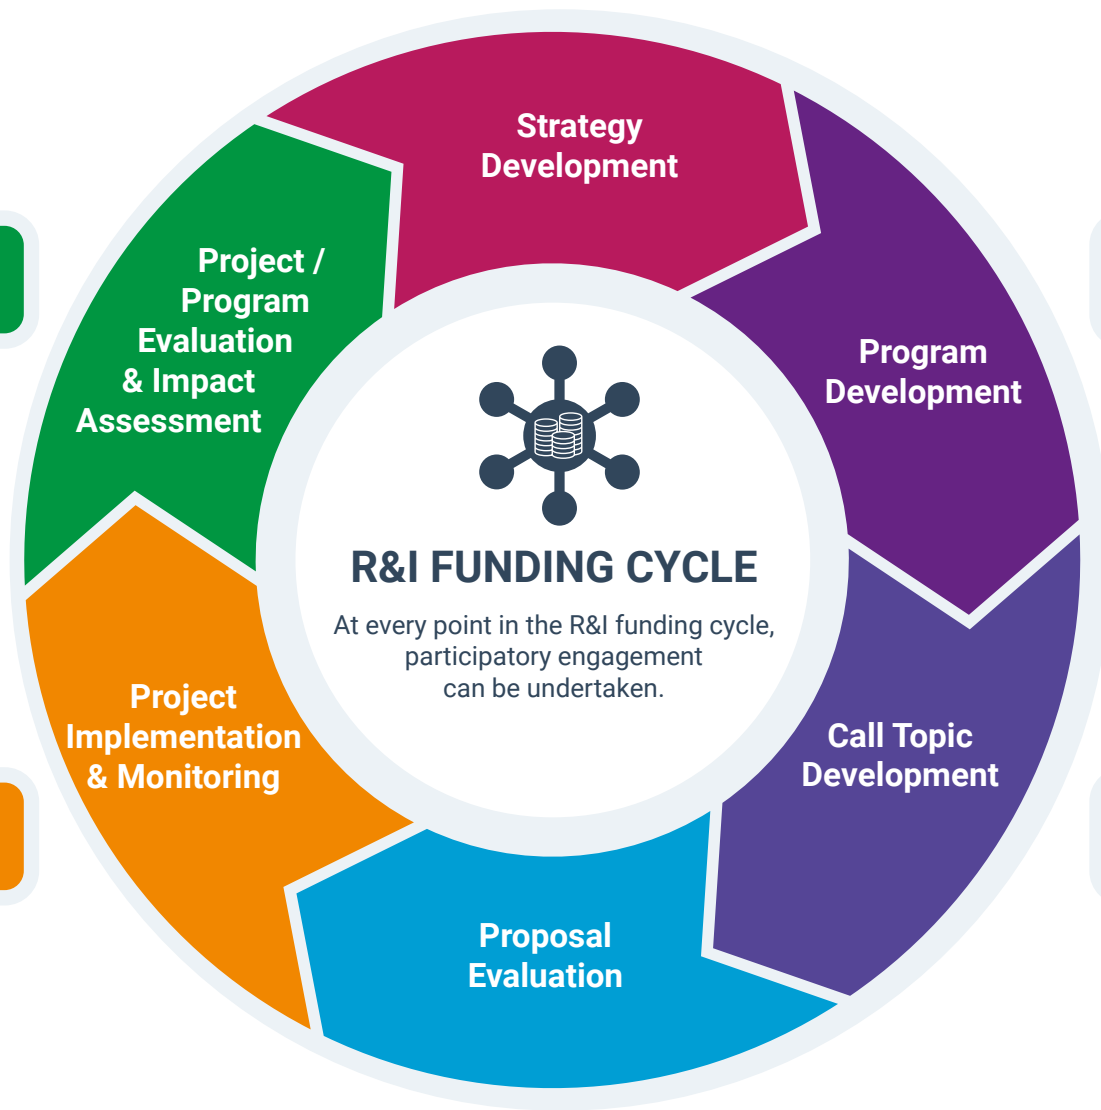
Strategy Development

Program Development

Call Topic Development

Proposal Evaluation

Project Implementation & Monitoring

Project / Program Evaluation & Impact Assessment

R&I FUNDING CYCLE

At every point in the R&I funding cycle, participatory engagement can be undertaken.